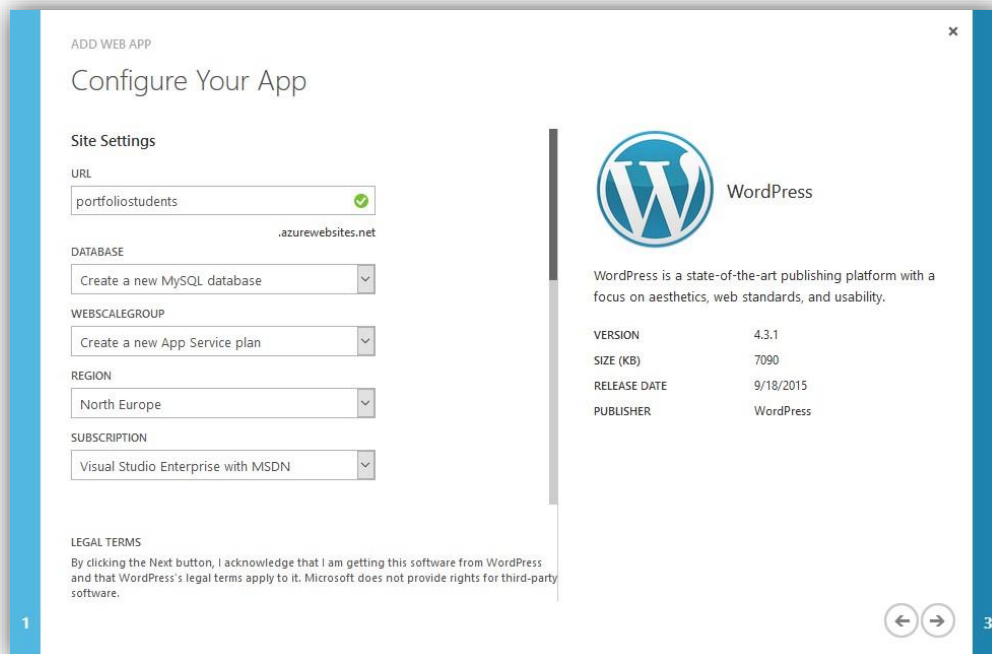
ADD WEB APP

Configure Your App

Site Settings

URL

portfoliostudents

.azurewebsites.net

DATABASE

Create a new MySQL database

WEBSCALEGROUP

Create a new App Service plan

REGION

North Europe

SUBSCRIPTION

Visual Studio Enterprise with MSDN

LEGAL TERMS

By clicking the Next button, I acknowledge that I am getting this software from WordPress and that WordPress's legal terms apply to it. Microsoft does not provide rights for third-party software.

WordPress

WordPress is a state-of-the-art publishing platform with a focus on aesthetics, web standards, and usability.

| | |
|---|---|
| VERSION | 4.3.1 |
| SIZE (KB) | 7090 |
| RELEASE DATE | 9/18/2015 |
| PUBLISHER | WordPress |

1

3